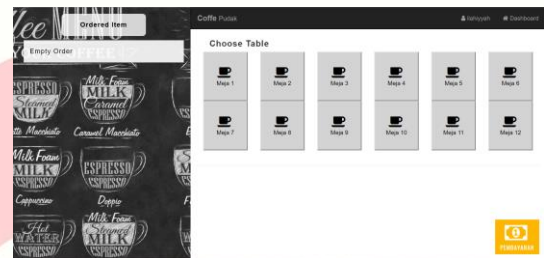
Ordered Item

Empty Order

Coffe Pudak

Ashiyyah Dashboard

Choose Table

Meja 1

Meja 2

Meja 3

Meja 4

Meja 5

Meja 6

Meja 7

Meja 8

Meja 9

Meja 10

Meja 11

Meja 12

PEMBAYARAN

Milk Foam MILK Caramel ESPRESSO Steamed MILK Latte Macchiato Caramel Macchiato Milk Foam MILK ESPRESSO ESPRESSO Cappuccino Doppio Hot WATER Milk Foam Steamed MILK ESPRESSO